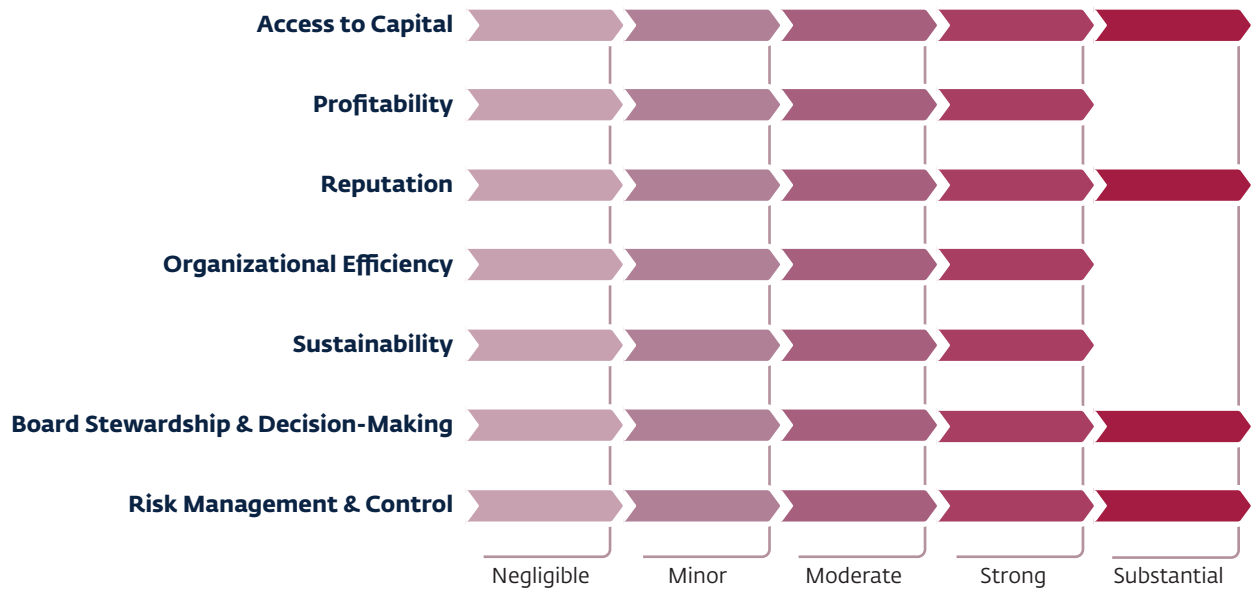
Access to Capital

Profitability

Reputation

Organizational Efficiency

Sustainability

Board Stewardship & Decision-Making

Risk Management & Control

Negligible

Minor

Moderate

Strong

Substantial